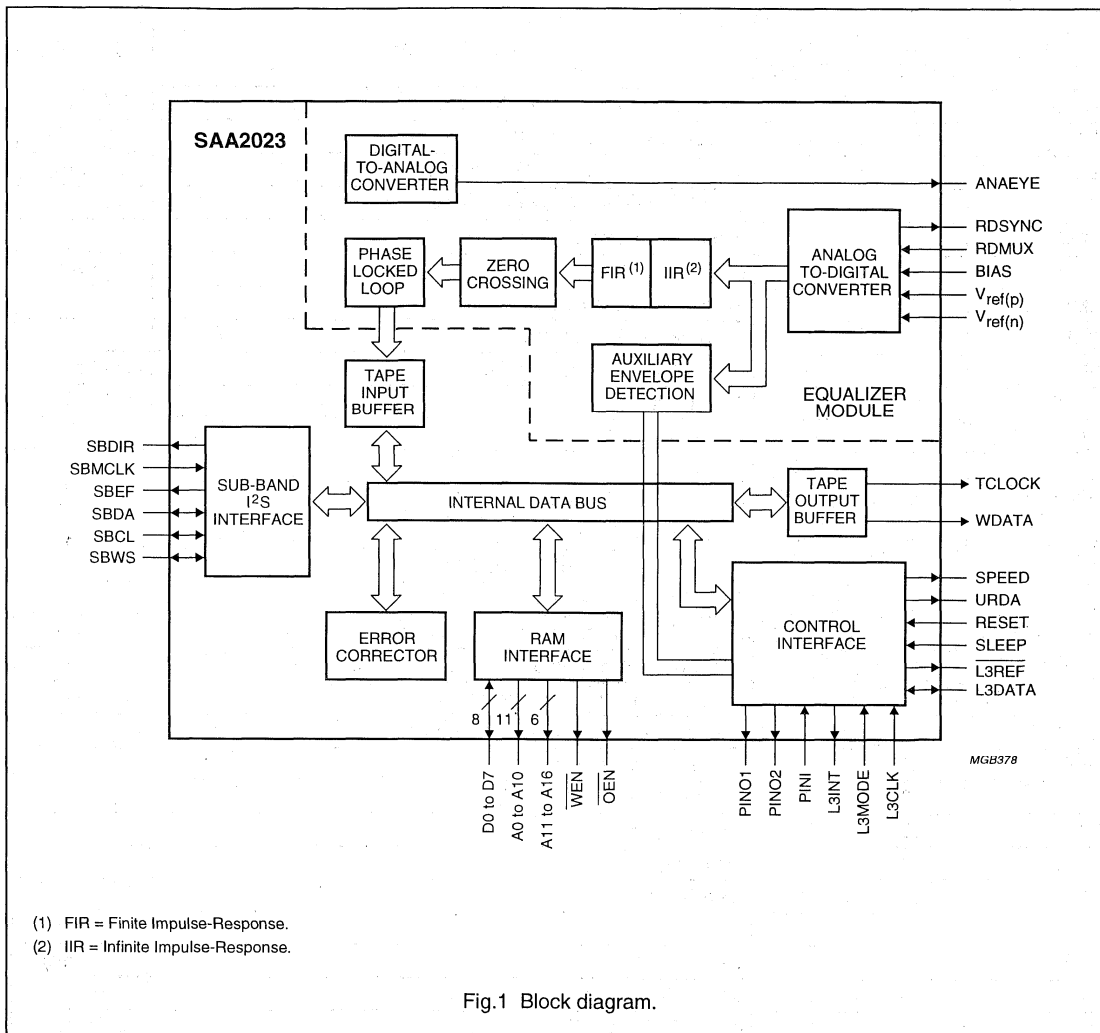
SAA2023

DIGITAL-TO-ANALOG CONVERTER

ANAEYE

PHASE LOCKED LOOP

ZERO CROSSING

FIR $^{(1)}$

IIR $^{(2)}$

ANALOG TO-DIGITAL CONVERTER

RDSYNC
RDMUX
BIAS
$V_{ref(p)}$
$V_{ref(n)}$

TAPE INPUT BUFFER

AUXILIARY ENVELOPE DETECTION

EQUALIZER MODULE

SBDIR
SBMCLK
SBEF
SBDA
SBCL
SBWS

SUB-BAND $I^2S$ INTERFACE

INTERNAL DATA BUS

TAPE OUTPUT BUFFER

TCLOCK
WDATA

SPEED
URDA
RESET
SLEEP
$\overline{L3REF}$
L3DATA

CONTROL INTERFACE

ERROR CORRECTOR

RAM INTERFACE

8
11
6

D0 to D7
A0 to A10
A11 to A16
$\overline{WEN}$
$\overline{OEN}$

PINO1
PINO2
PINI
L3INT
L3MODE
L3CLK

MGB378

(1) FIR = Finite Impulse-Response.
(2) IIR = Infinite Impulse-Response.

Fig.1 Block diagram.